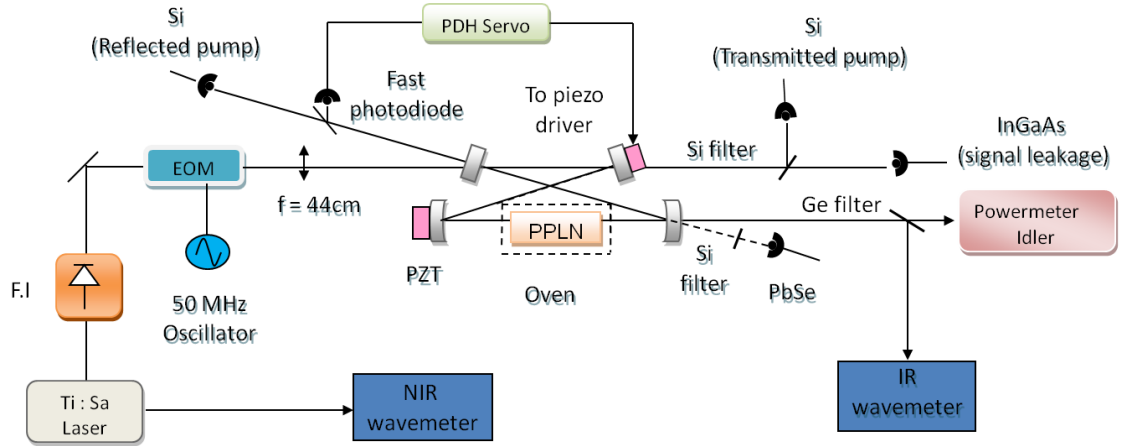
PDH Servo

Si
(Reflected pump)

Fast
photodiode

To piezo
driver

Si
(Transmitted pump)

Si filter

InGaAs
(signal leakage)

EOM

f = 44cm

Ge filter

Powermeter
Idler

PZT

PPLN

Oven

Si
filter

PbSe

F.I

50 MHz
Oscillator

Ti : Sa
Laser

NIR
wavemeter

IR
wavemeter